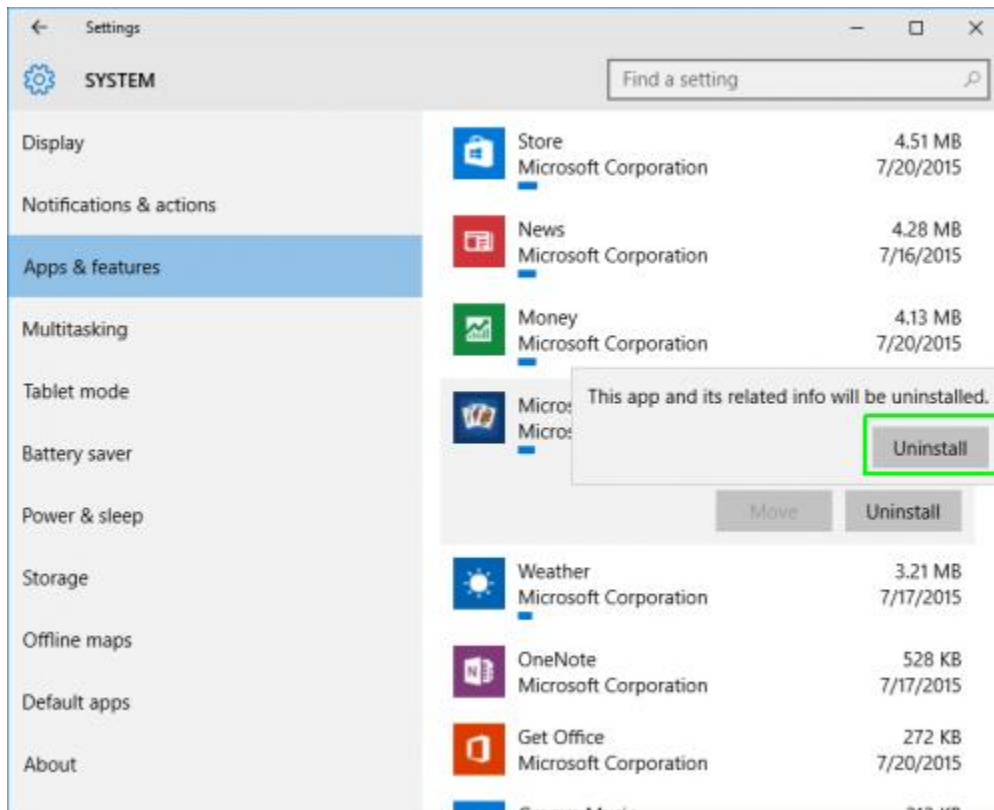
← Settings

SYSTEM

Find a setting

Display

Notifications & actions

Apps & features

Multitasking

Tablet mode

Battery saver

Power & sleep

Storage

Offline maps

Default apps

About

Store
Microsoft Corporation
4.51 MB
7/20/2015

News
Microsoft Corporation
4.28 MB
7/16/2015

Money
Microsoft Corporation
4.13 MB
7/20/2015

Micros
Micros

This app and its related info will be uninstalled.

Uninstall

Move

Uninstall

Weather
Microsoft Corporation
3.21 MB
7/17/2015

OneNote
Microsoft Corporation
528 KB
7/17/2015

Get Office
Microsoft Corporation
272 KB
7/20/2015

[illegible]